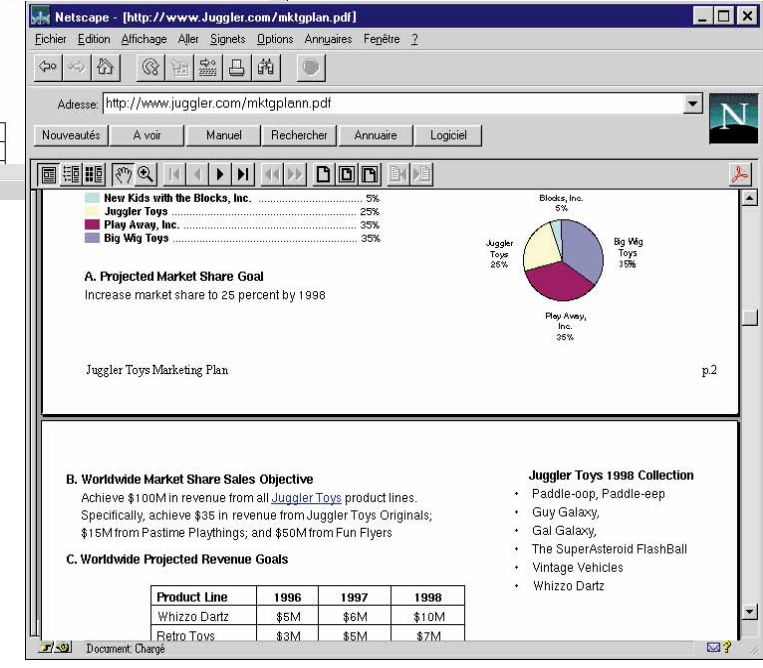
Netscape - [http://www.Juggler.com/mktgplan.pdf]

Fichier Edition Affichage Aller Signets Options Annuaires Fenêtre ?

Adresse: http://www.juggler.com/mktgplann.pdf

Nouveautés A voir Manuel Rechercher Annuaire Logiciel

New Kids with the Blocks, Inc. .................................... 5%
Juggler Toys ............................................................ 25%
Play Away, Inc. ......................................................... 35%
Big Wig Toys ............................................................ 35%

A. Projected Market Share Goal
Increase market share to 25 percent by 1998

Blocks, Inc. 5%
Juggler Toys 25%
Big Wig Toys 35%
Play Away, Inc. 35%

Juggler Toys Marketing Plan

p.2

B. Worldwide Market Share Sales Objective
Achieve $100M in revenue from all Juggler Toys product lines. Specifically, achieve $35 in revenue from Juggler Toys Originals; $15M from Pastime Playthings; and $50M from Fun Flyers

C. Worldwide Projected Revenue Goals

| Product Line | 1996 | 1997 | 1998 |
|---|---|---|---|
| Whizzo Dartz | $5M | $6M | $10M |
| Retro Toys | $3M | $5M | $7M |

Juggler Toys 1998 Collection
• Paddle-oop, Paddle-eep
• Guy Galaxy,
• Gal Galaxy,
• The SuperAsteroid FlashBall
• Vintage Vehicles
• Whizzo Dartz

Document: Chargé